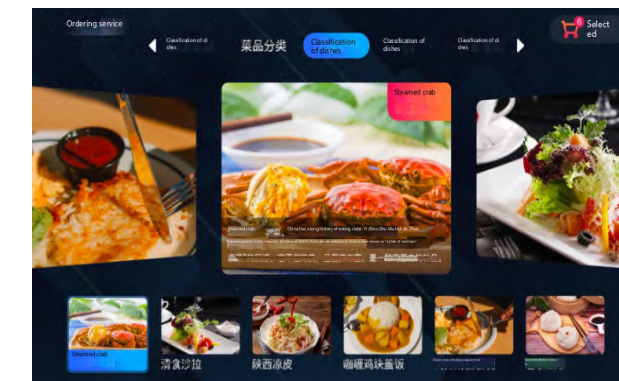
Ordering service

Classification of di shes

菜品分类

Classification of dishes

Classification of dishes

Classification of di shes

6

Select ed

Steamed crab

Steamed crab

Oh to has a long history of eating crabs. Yi Zhou Wu Mu Bai ye Zhao

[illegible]

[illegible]

Steamed crab

清食沙拉

陕西凉皮

咖喱鸡块盖饭

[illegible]